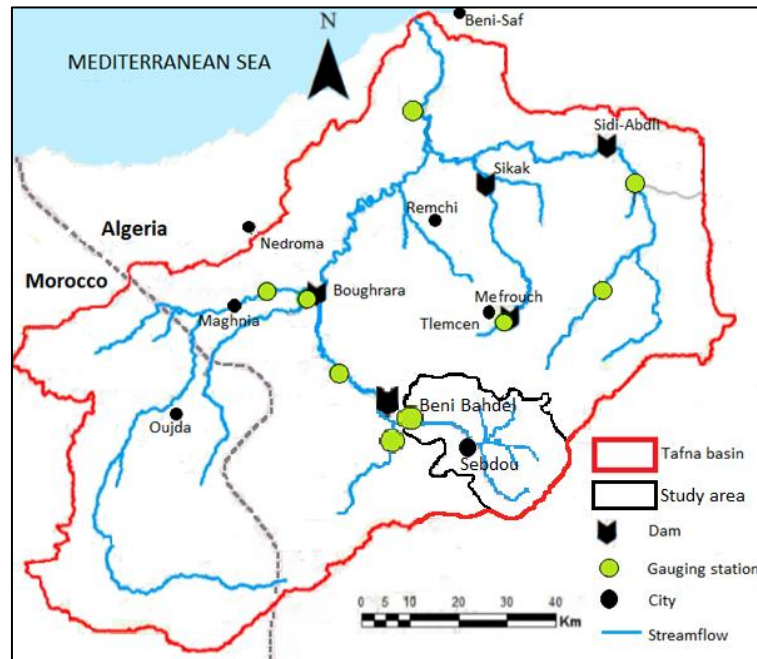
N

MEDITERRANEAN SEA

Beni-Saf

Sidi-Abdli

Sikak

Remchi

Algeria

Nedroma

Morocco

Boughrara

Mefrouch

Maghnia

Tlemcen

Beni Bahdel

Oujda

Sebdou

Tafna basin

Study area

Dam

Gauging station

City

Streamflow

0 5 10 20 30 40 Km